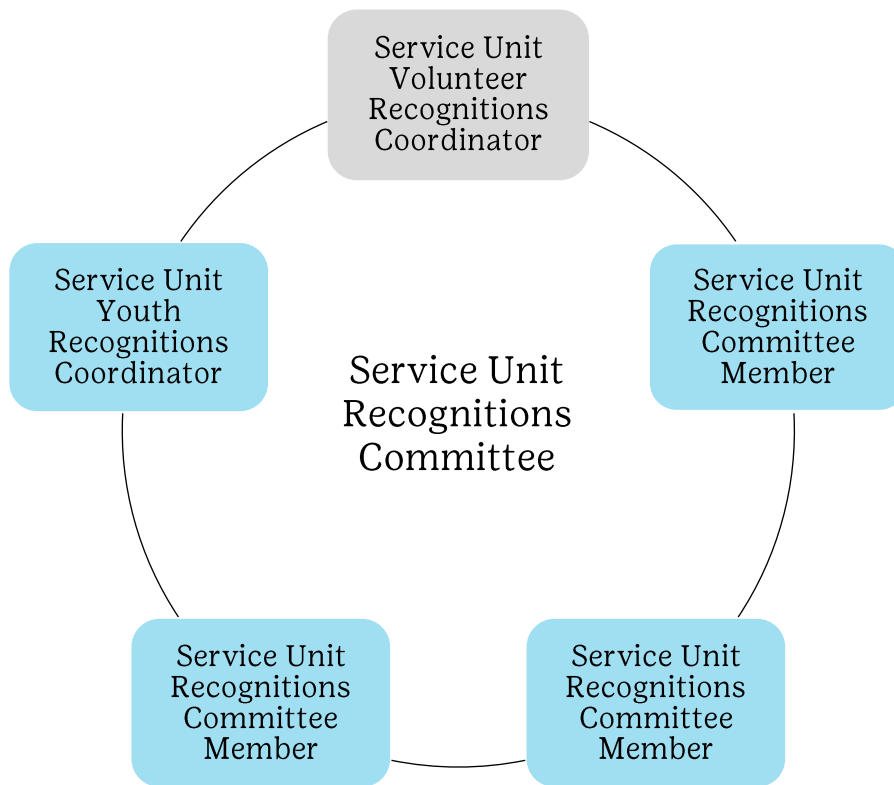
Service Unit Volunteer Recognitions Coordinator

Service Unit Youth Recognitions Coordinator

Service Unit Recognitions Committee

Service Unit Recognitions Committee Member

Service Unit Recognitions Committee Member

Service Unit Recognitions Committee Member